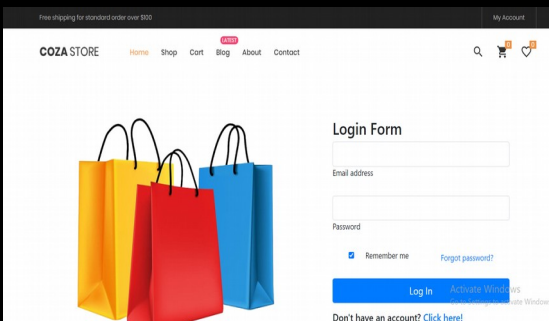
Free shipping for standard order over $100

My Account

COZA STORE

Home Shop Cart LATEST Blog About Contact

0 0

Login Form

Email address

Password

Remember me

Forgot password?

Log In

Activate Windows
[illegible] activate Windows

Don't have an account? Click here!